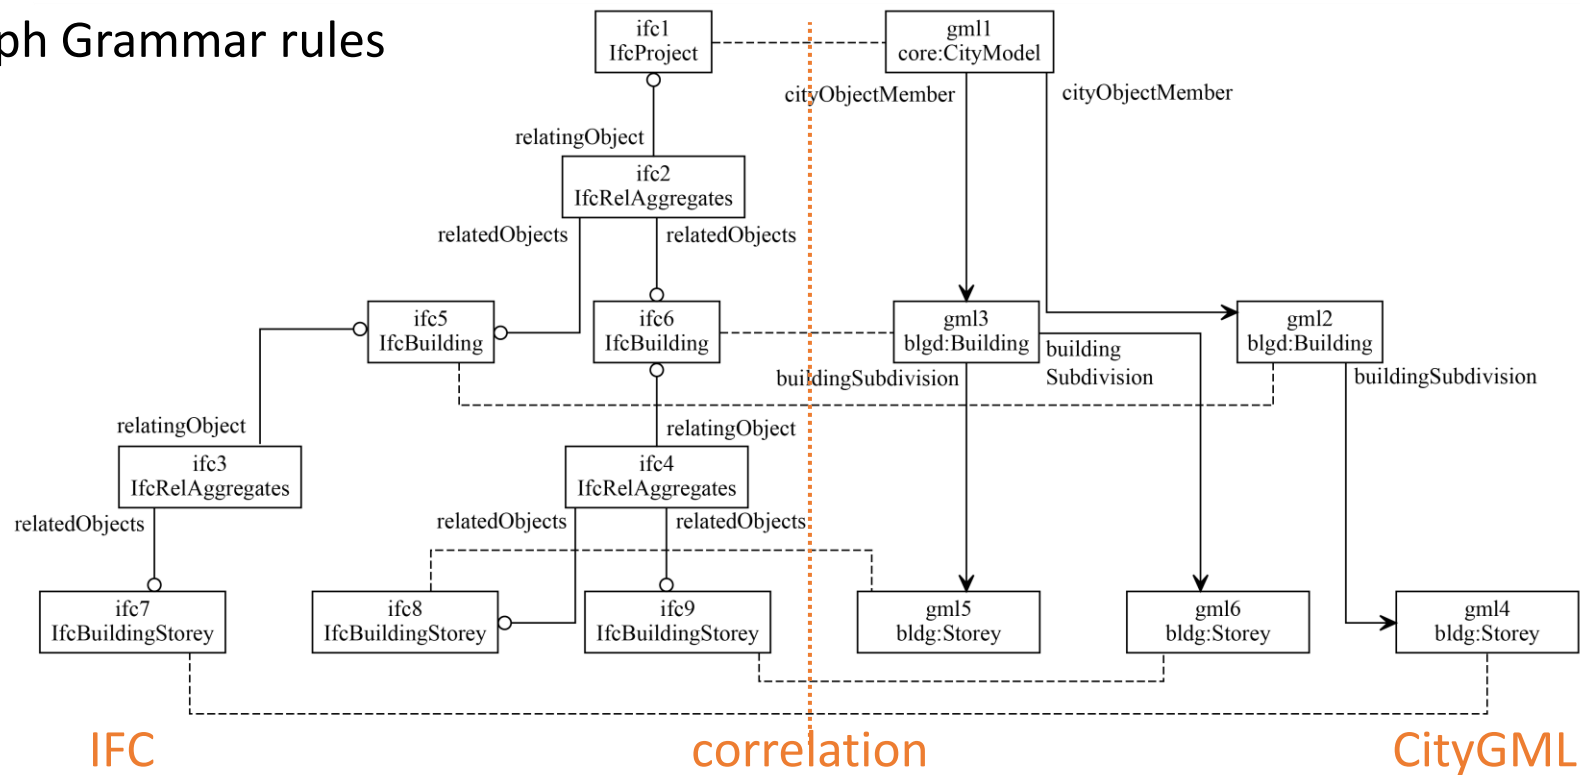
ph Grammar rules

ifc1
IfcProject

gml1
core:CityModel

cityObjectMember

cityObjectMember

relatingObject

ifc2
IfcRelAggregates

relatedObjects

relatedObjects

ifc5
IfcBuilding

ifc6
IfcBuilding

gml3
blgd:Building

building
Subdivision

gml2
blgd:Building

buildingSubdivision

buildingSubdivision

relatingObject

relatingObject

ifc3
IfcRelAggregates

ifc4
IfcRelAggregates

relatedObjects

relatedObjects

relatedObjects

ifc7
IfcBuildingStorey

ifc8
IfcBuildingStorey

ifc9
IfcBuildingStorey

gml5
bldg:Storey

gml6
bldg:Storey

gml4
bldg:Storey

IFC

correlation

CityGML